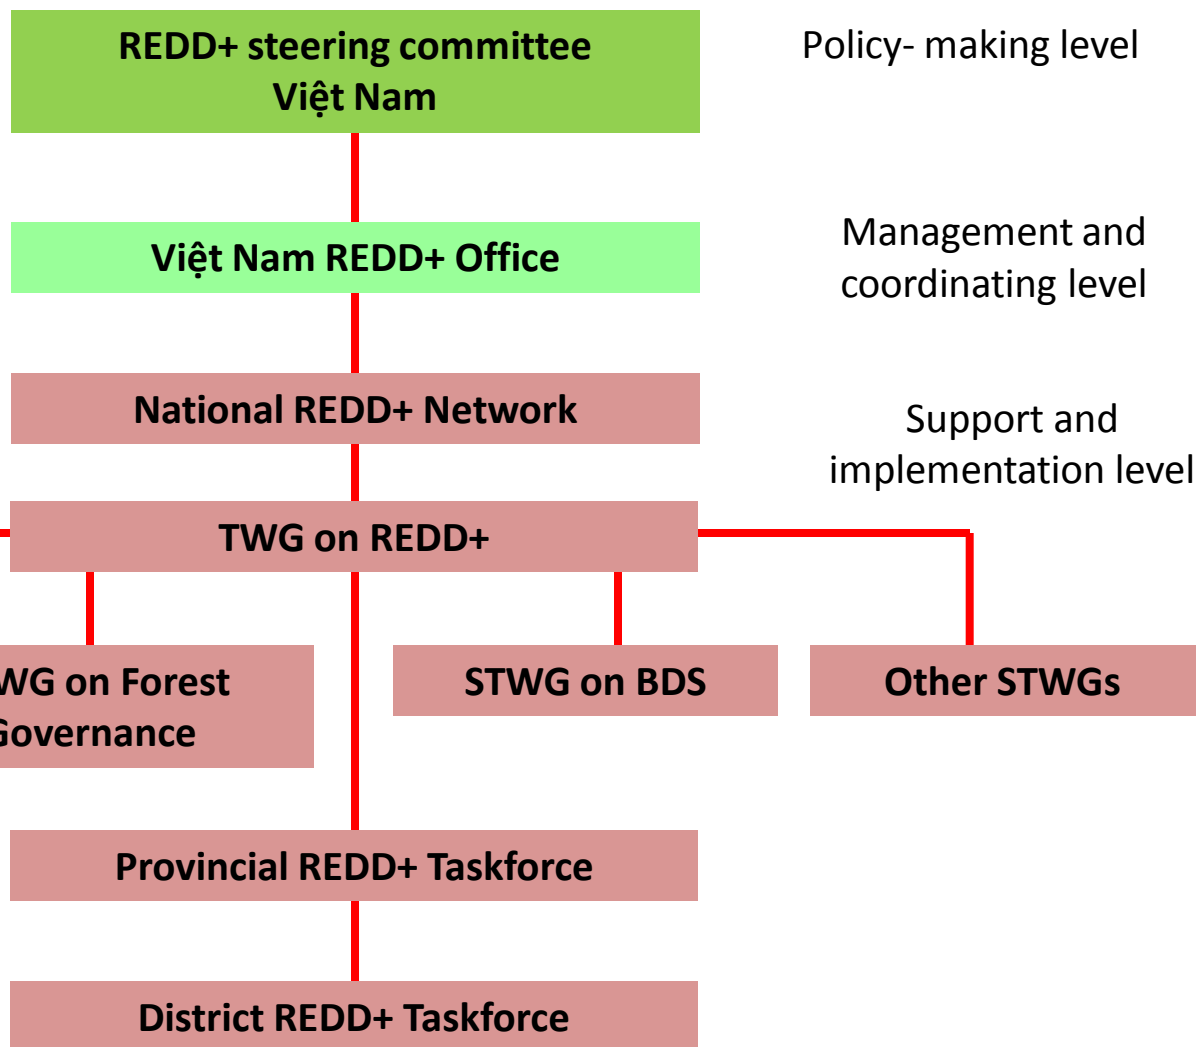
REDD+ steering committee
Việt Nam

Policy- making level

Việt Nam REDD+ Office

Management and coordinating level

National REDD+ Network

Support and implementation level

TWG on REDD+

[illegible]WG on Forest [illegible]overnance

STWG on BDS

Other STWGs

Provincial REDD+ Taskforce

District REDD+ Taskforce